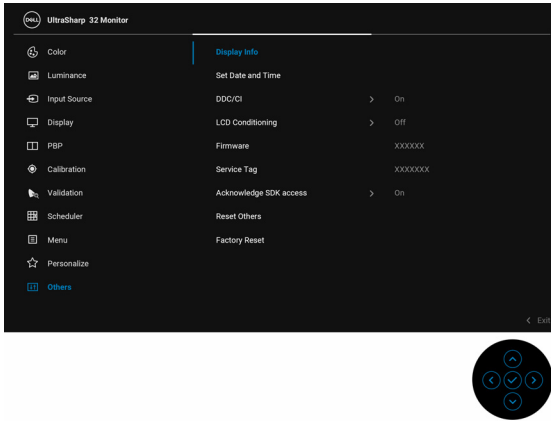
DELL UltraSharp 32 Monitor

Color
Luminance
Input Source
Display
PBP
Calibration
Validation
Scheduler
Menu
Personalize
Others

Display Info
Set Date and Time
DDC/CI > On
LCD Conditioning > Off
Firmware XXXXXX
Service Tag XXXXXXX
Acknowledge SDK access > On
Reset Others
Factory Reset

< Exit